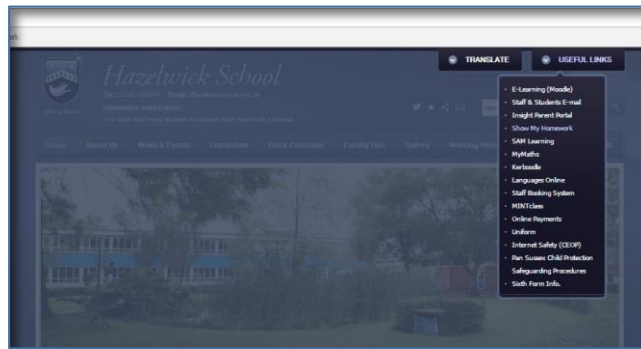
Hazelwick School

TRANSLATE

USEFUL LINKS

E-Learning (Moodle)
Staff & Students E-mail
Insight Parent Portal
Show My Homework
SAM Learning
MyMaths
Kerboodle
Languages Online
Staff Booking System
MINTclass
Online Payments
Uniform
Internet Safety (CEOP)
Pan Sussex Child Protection
Safeguarding Procedures
Sixth Form Info.